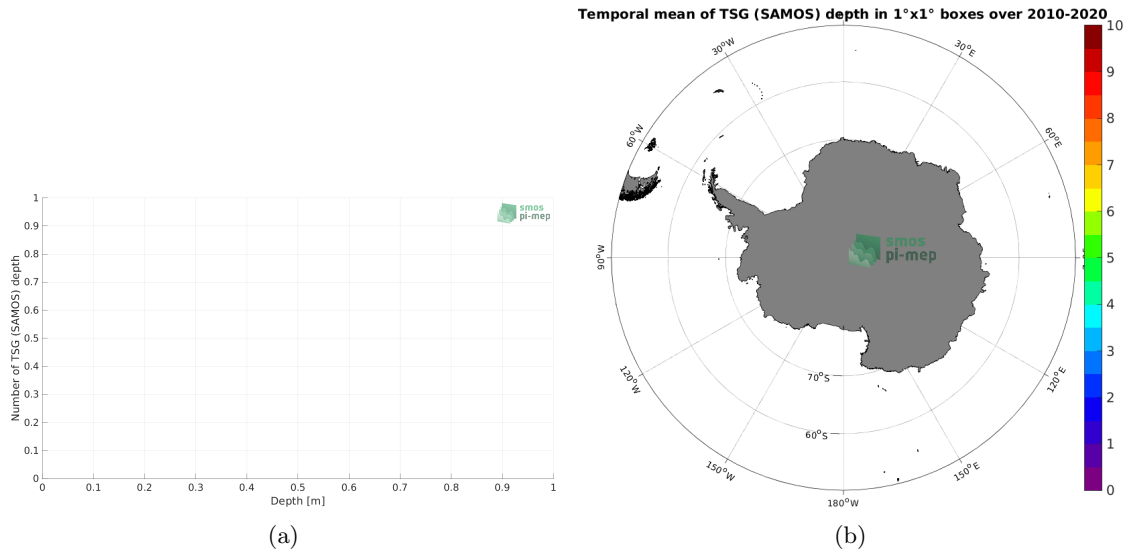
Number of TSG (SAMOS) depth

1
0.9
0.8
0.7
0.6
0.5
0.4
0.3
0.2
0.1
0

0 0.1 0.2 0.3 0.4 0.5 0.6 0.7 0.8 0.9 1

Depth [m]

smos pi-mep

(a)

Temporal mean of TSG (SAMOS) depth in 1°x1° boxes over 2010-2020

30°W
30°E
60°W
60°E
90°W
90°E
120°W
120°E
150°W
150°E
180°W
70°S
60°S

smos pi-mep

10
9
8
7
6
5
4
3
2
1
0

(b)